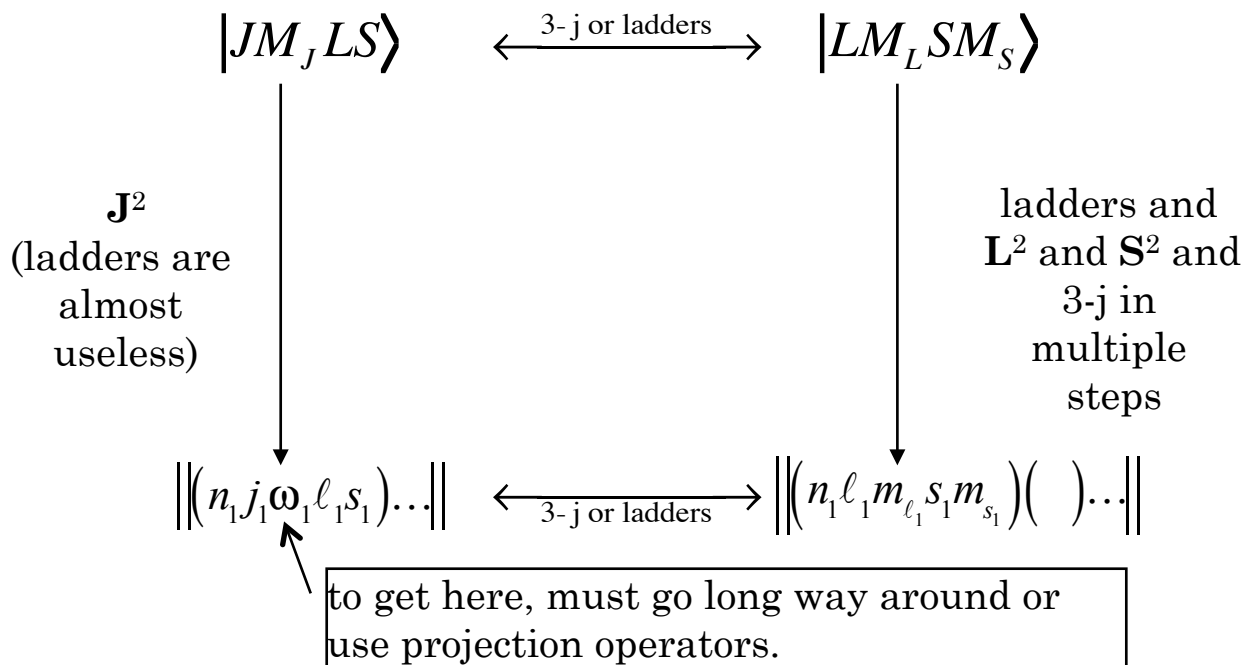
$\left|JM_J LS\right\rangle$ 3- j or ladders $\left|LM_L SM_S\right\rangle$

$\mathbf{J}^2$ (ladders are almost useless)

ladders and $\mathbf{L}^2$ and $\mathbf{S}^2$ and 3-j in multiple steps

$\left\|\left(n_1 j_1 \omega_1 \ell_1 s_1\right)\ldots\right\|$ 3- j or ladders $\left\|\left(n_1 \ell_1 m_{\ell_1} s_1 m_{s_1}\right)\left(\quad\right)\ldots\right\|$

to get here, must go long way around or use projection operators.